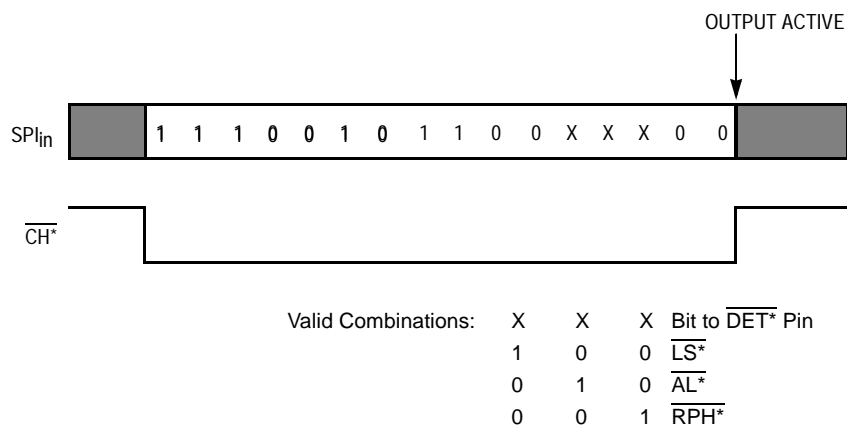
OUTPUT ACTIVE

$SPI_{in}$

1 1 1 0 0 1 0 1 1 0 0 X X X 0 0

$\overline{CH^*}$

| Valid Combinations: | X | X | X | Bit to $\overline{DET^*}$ Pin |
|---|---|---|---|---|
| | 1 | 0 | 0 | $\overline{LS^*}$ |
| | 0 | 1 | 0 | $\overline{AL^*}$ |
| | 0 | 0 | 1 | $\overline{RPH^*}$ |